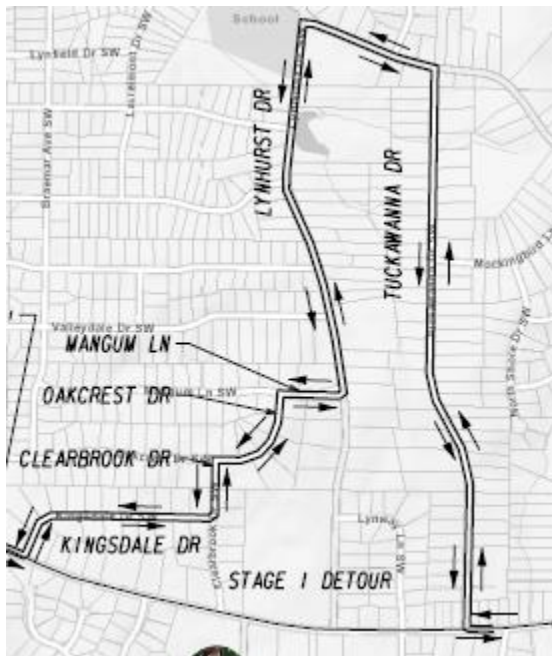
School

Lynfield Dr SW

Lauretwood Dr SW

Braemar Ave SW

LYNHURST DR

TUCKAWANNA DR

Mockingbird Ln

Valleydale Dr SW

North Shore Dr SW

MANGUM LN

OAKCREST DR

Ln SW

CLEARBROOK DR

Dr SW

Clearbrook

Lynwood

Lynwood Ln SW

KINGSDALE DR

STAGE I DETOUR